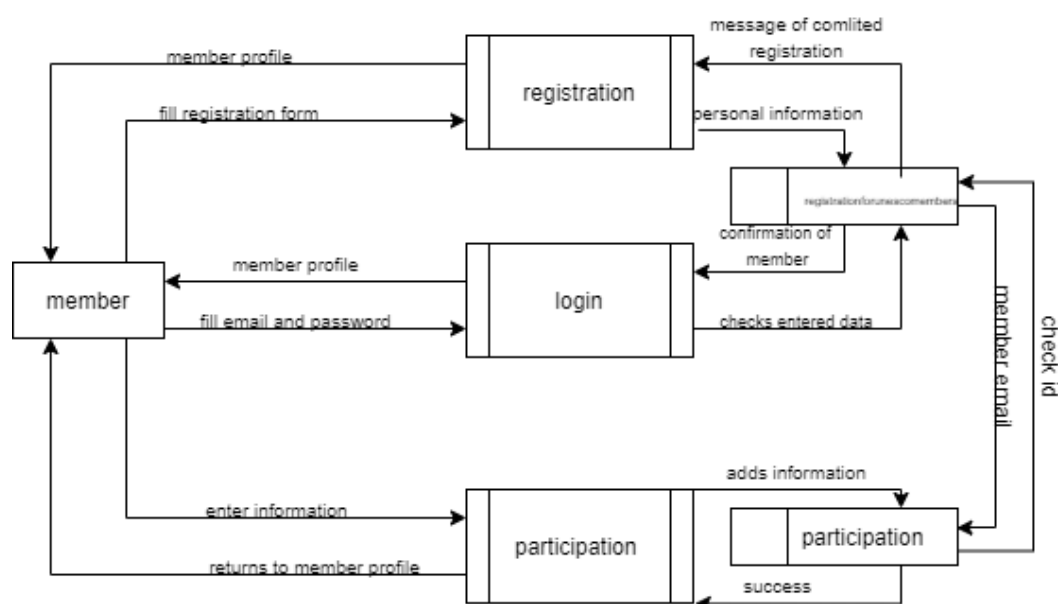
message of comlited registration

member profile

registration

fill registration form

personal information

registrationforunexcomembers

confirmation of member

member profile

member

login

fill email and password

checks entered data

member email

check id

adds information

enter information

participation

participation

returns to member profile

success